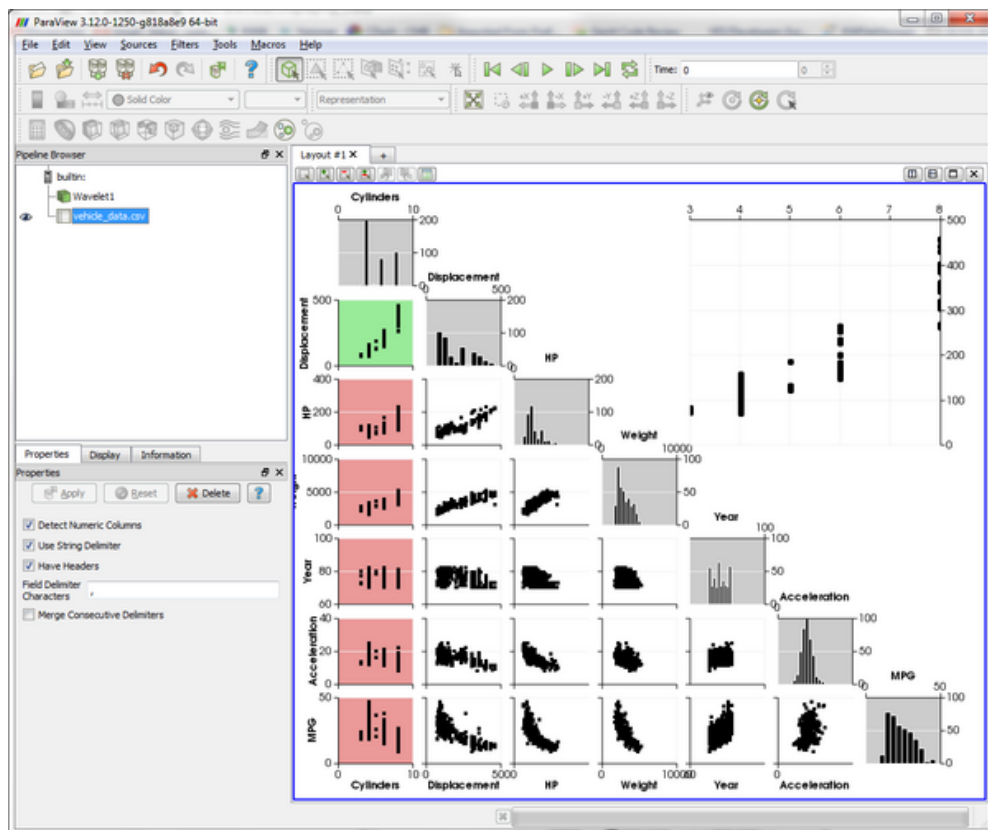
ParaView 3.12.0-1250-g818a8e9 64-bit

File Edit View Sources Filters Tools Macros Help

Time: 0

0

Solid Color

Representation

Pipeline Browser

builtin:

Wavelet1

vehicle_data.csv

Layout #1

Properties Display Information

Properties

Apply Reset Delete ?

Detect Numeric Columns

Use String Delimiter

Have Headers

Field Delimiter Characters ,

Merge Consecutive Delimiters

Cylinders
0 10
200
100
0

Displacement
0 500
200
100
0

HP
200
100
0

Weight
10000
100
50
0

Year
100
100
50
0

Acceleration
100
50
0

MPG
50
100
50
0

Displacement
500
0

HP
400
200
0

10000
5000
0

Year
100
80
60

Acceleration
40
20
0

MPG
40
20
0

0 Cylinders 10
0 Displacement 500
0 HP 500
0 Weight 10000

Year

Acceleration

3 4 5 6 7 8
500
400
300
200
100
0